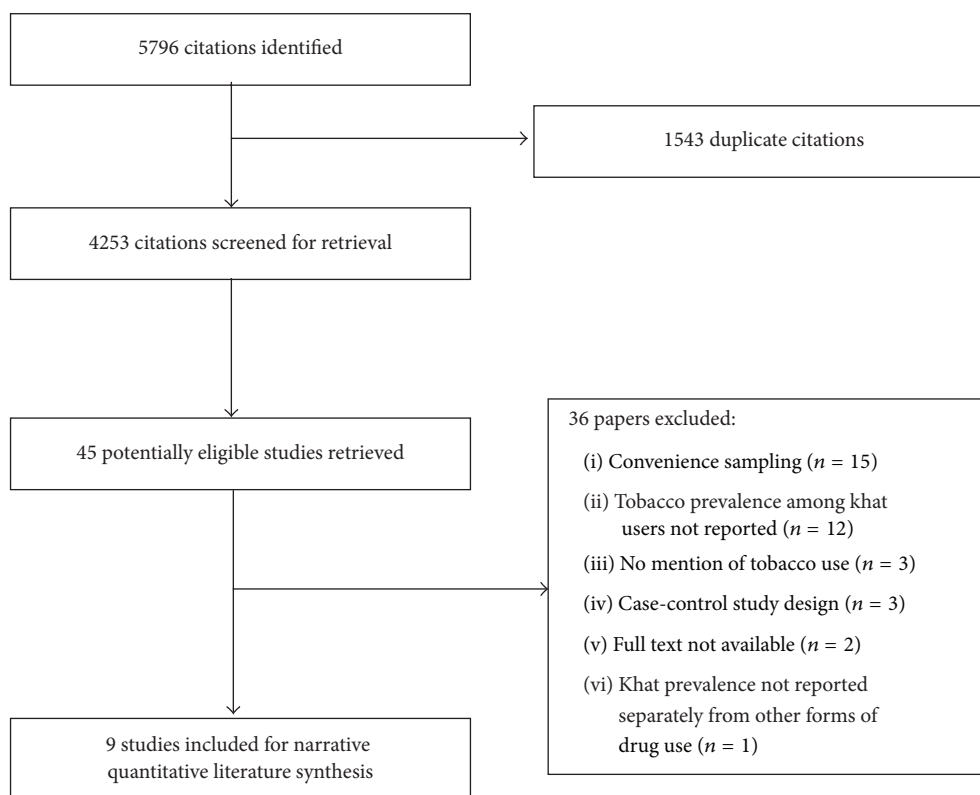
5796 citations identified

1543 duplicate citations

4253 citations screened for retrieval

45 potentially eligible studies retrieved

36 papers excluded:

(i) Convenience sampling ($n = 15$)

(ii) Tobacco prevalence among khat users not reported ($n = 12$)

(iii) No mention of tobacco use ($n = 3$)

(iv) Case-control study design ($n = 3$)

(v) Full text not available ($n = 2$)

(vi) Khat prevalence not reported separately from other forms of drug use ($n = 1$)

9 studies included for narrative quantitative literature synthesis